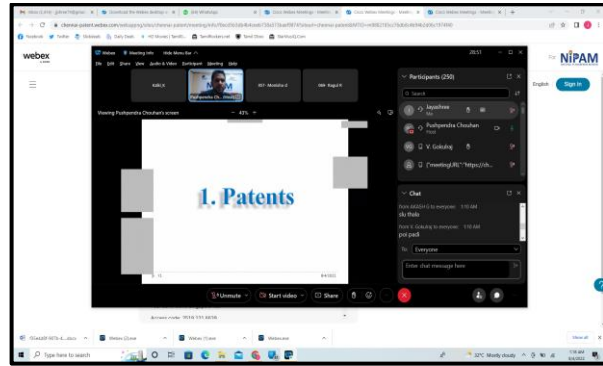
webex

Webex Meeting Info Hide Menu Bar

File Edit Share View Audio & Video Participant Meeting Help

Viewing Pushpendra Chouhan's screen

1. Patents

Participants (250)

Search

Jayashree

Pushpendra Chouhan

V. Gokulraj

Chat

from AKASH S to everyone

ski thalo

from V. Gokulraj to everyone

poi padi

To: Everyone

Enter chat message here

Unmute

Start video

Share

NIPAM

English

Sign in

Type here to search

32°C Mostly cloudy